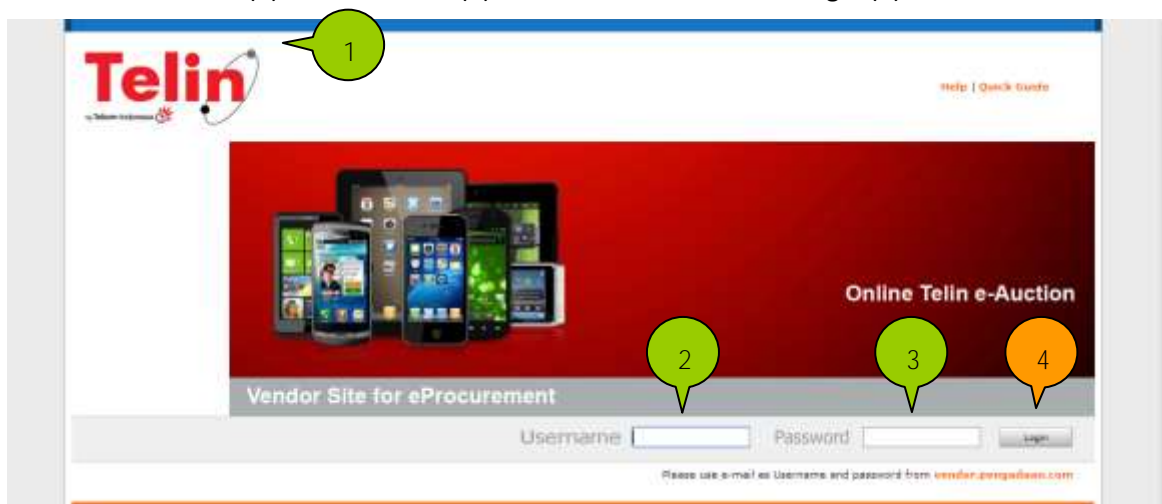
1

Telin

by Telkom Indonesia

Help | Quick Guide

Online Telin e-Auction

Vendor Site for eProcurement

2

3

4

Username

Password

Login

Please use e-mail as Username and password from vendor.pengadaan.com